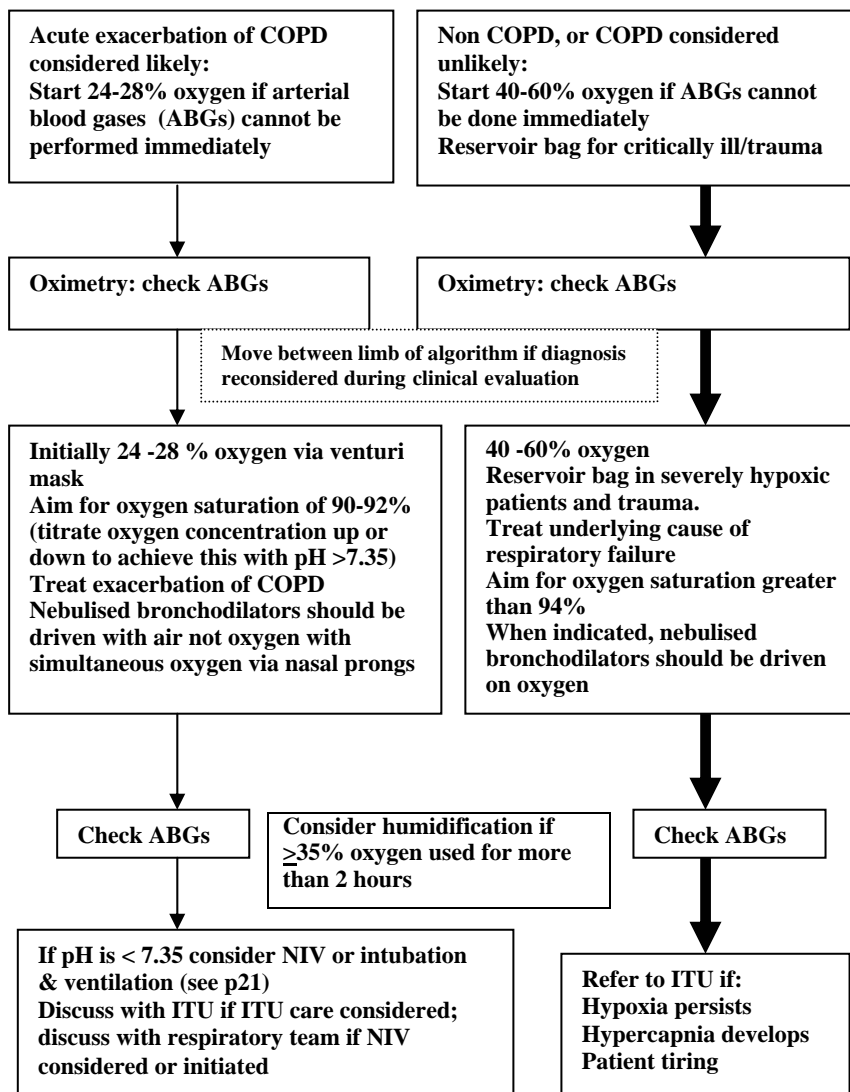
Acute exacerbation of COPD considered likely:
Start 24-28% oxygen if arterial blood gases (ABGs) cannot be performed immediately

Non COPD, or COPD considered unlikely:
Start 40-60% oxygen if ABGs cannot be done immediately
Reservoir bag for critically ill/trauma

Oximetry: check ABGs

Oximetry: check ABGs

Move between limb of algorithm if diagnosis reconsidered during clinical evaluation

Initially 24 -28 % oxygen via venturi mask
Aim for oxygen saturation of 90-92% (titrate oxygen concentration up or down to achieve this with pH >7.35)
Treat exacerbation of COPD
Nebulised bronchodilators should be driven with air not oxygen with simultaneous oxygen via nasal prongs

40 -60% oxygen
Reservoir bag in severely hypoxic patients and trauma.
Treat underlying cause of respiratory failure
Aim for oxygen saturation greater than 94%
When indicated, nebulised bronchodilators should be driven on oxygen

Check ABGs

Consider humidification if $\geq$35% oxygen used for more than 2 hours

Check ABGs

If pH is < 7.35 consider NIV or intubation & ventilation (see p21)
Discuss with ITU if ITU care considered; discuss with respiratory team if NIV considered or initiated

Refer to ITU if:
Hypoxia persists
Hypercapnia develops
Patient tiring